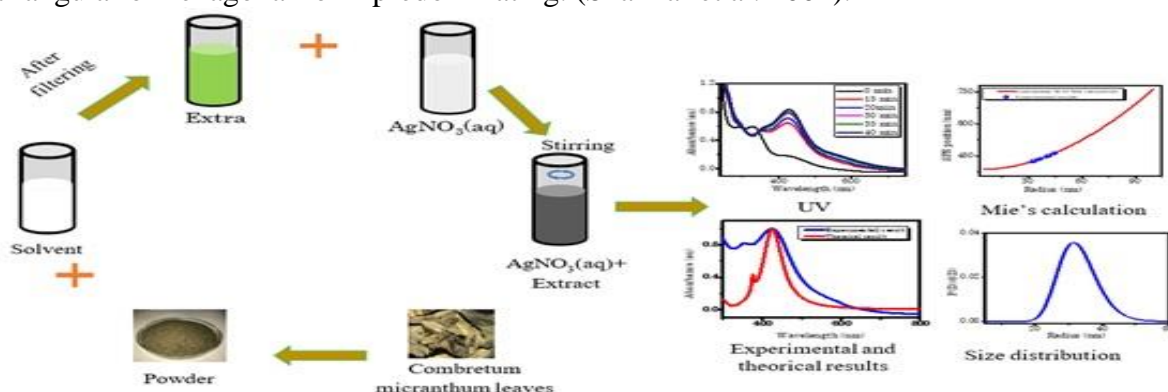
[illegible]

After filtering

Extra

$AgNO_3(aq)$

Stirring

Solvent

$AgNO_3(aq)$+ Extract

0 min
10 min
20min
30 min
30 min
40 min

Absorbance (a.u)

Wavelength (nm)

UV

Mie's calculation

Radius (nm)

Experimental and theorical results

Size distribution

Radius (nm)

Powder

Combretum micranthum leaves